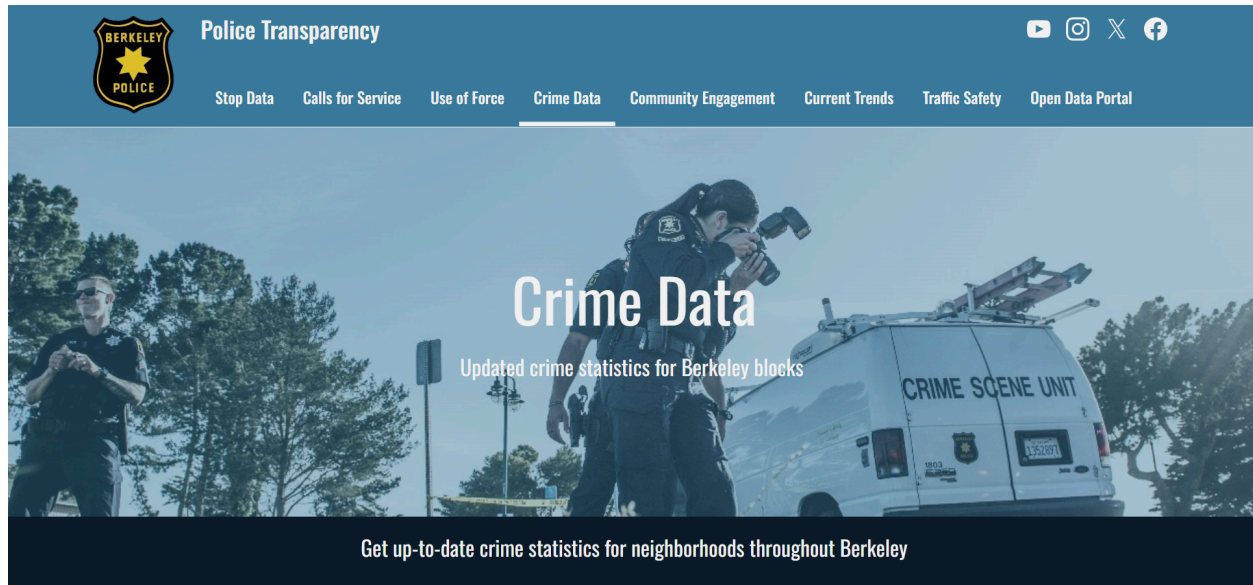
BERKELEY
POLICE

Police Transparency

Stop Data Calls for Service Use of Force Crime Data Community Engagement Current Trends Traffic Safety Open Data Portal

Crime Data

Updated crime statistics for Berkeley blocks

CRIME SCENE UNIT

Get up-to-date crime statistics for neighborhoods throughout Berkeley